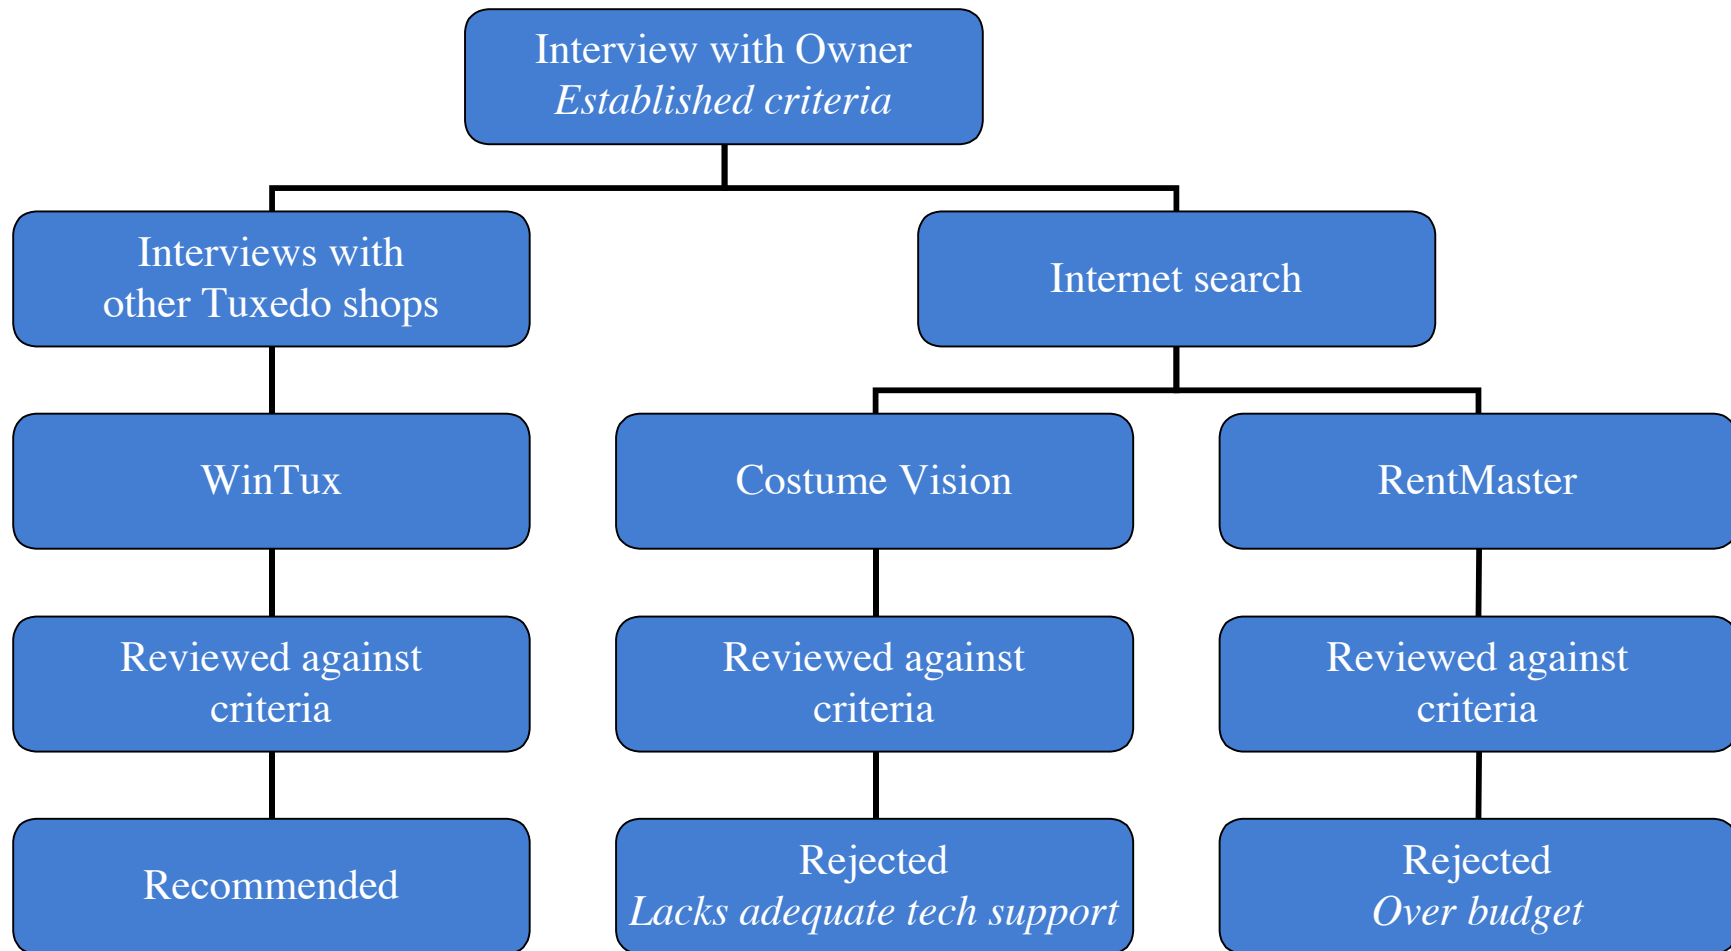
Interview with Owner
Established criteria

Interviews with other Tuxedo shops

Internet search

WinTux

Costume Vision

RentMaster

Reviewed against criteria

Reviewed against criteria

Reviewed against criteria

Recommended

Rejected
Lacks adequate tech support

Rejected
Over budget